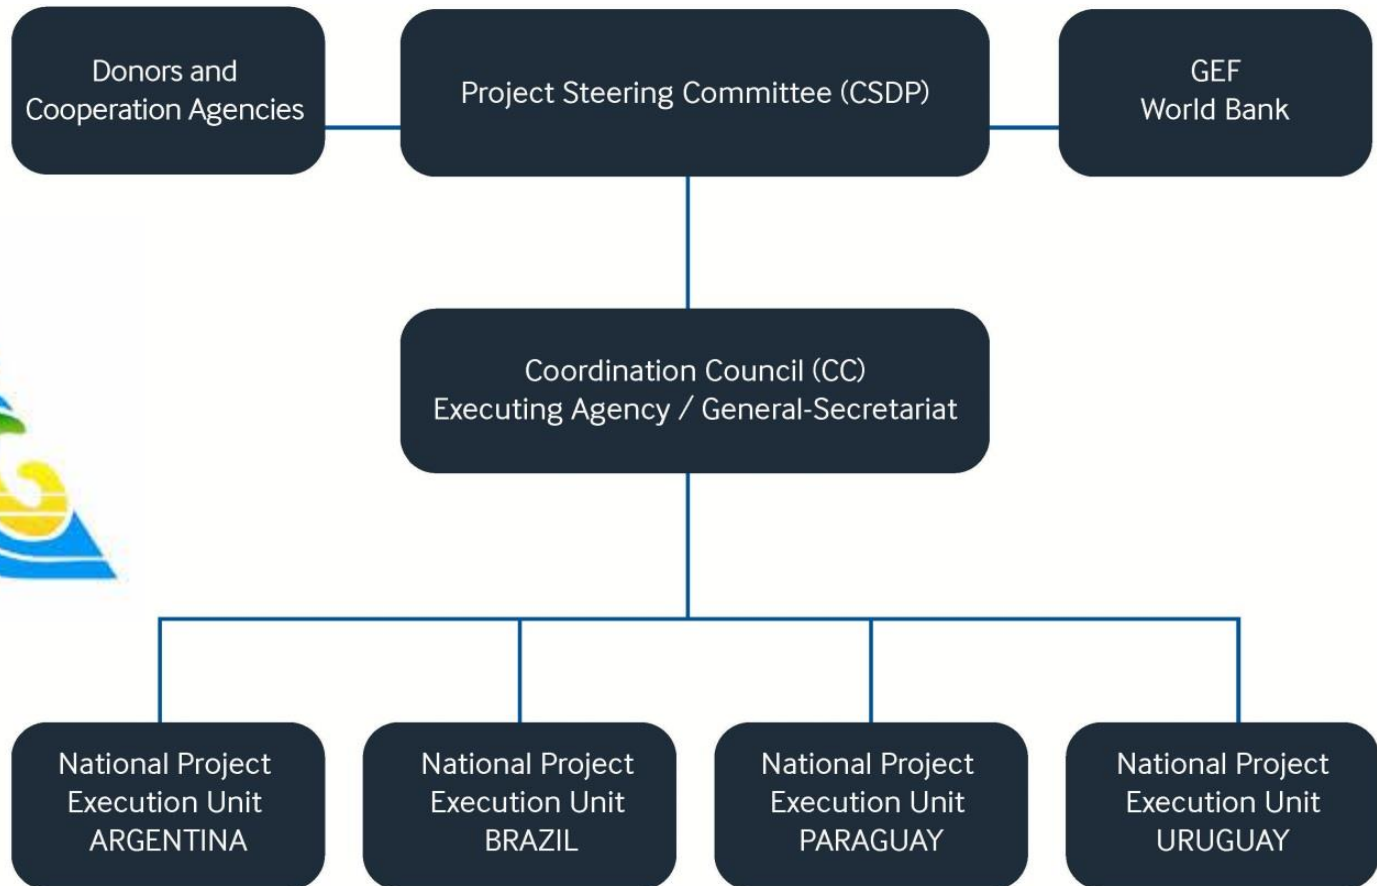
Donors and Cooperation Agencies

Project Steering Committee (CSDP)

GEF World Bank

Coordination Council (CC) Executing Agency / General-Secretariat

National Project Execution Unit ARGENTINA

National Project Execution Unit BRAZIL

National Project Execution Unit PARAGUAY

National Project Execution Unit URUGUAY